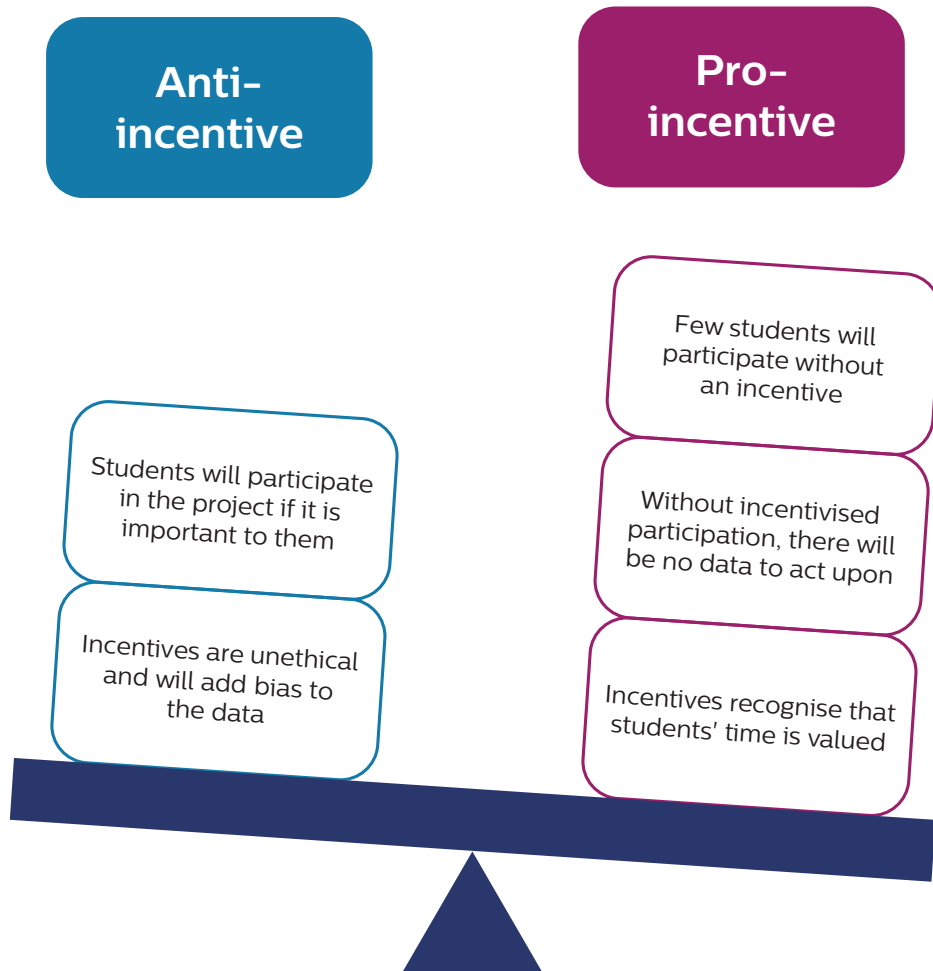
Anti-incentive

Students will participate in the project if it is important to them

Incentives are unethical and will add bias to the data

Pro-incentive

Few students will participate without an incentive

Without incentivised participation, there will be no data to act upon

Incentives recognise that students' time is valued